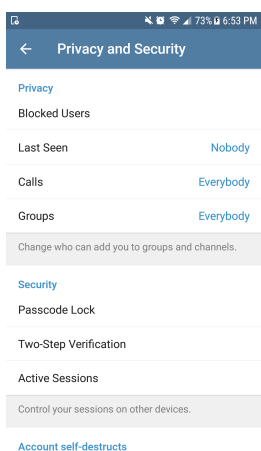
73% 6:53 PM

Privacy and Security

Privacy

Blocked Users

Last Seen Nobody

Calls Everybody

Groups Everybody

Change who can add you to groups and channels.

Security

Passcode Lock

Two-Step Verification

Active Sessions

Control your sessions on other devices.

Account self-destructs